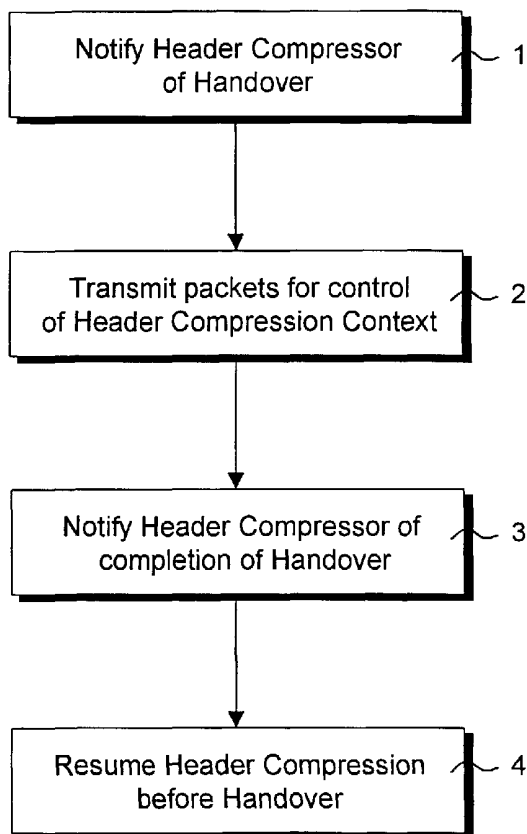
Notify Header Compressor of Handover

1

Transmit packets for control of Header Compression Context

2

Notify Header Compressor of completion of Handover

3

Resume Header Compression before Handover

4